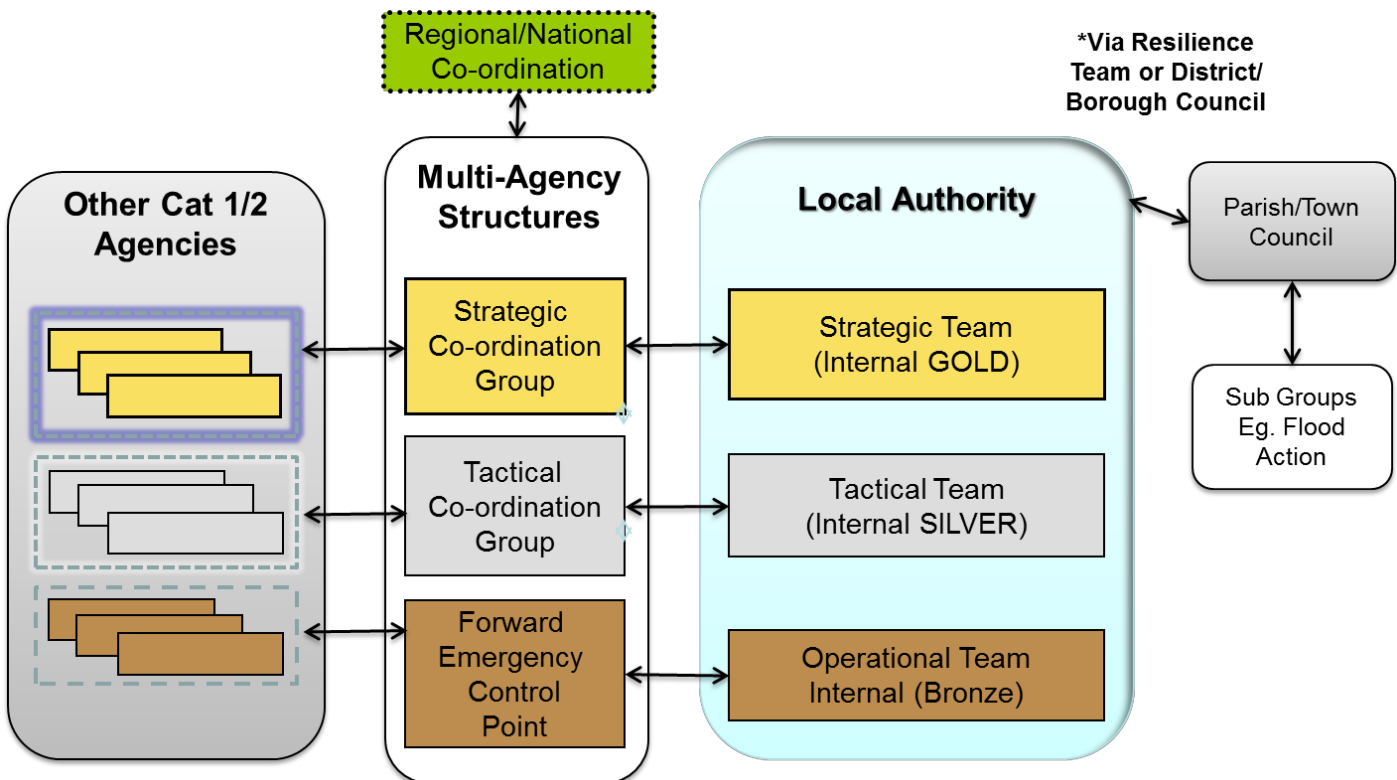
Regional/National Co-ordination

*Via Resilience Team or District/ Borough Council

Other Cat 1/2 Agencies

Multi-Agency Structures

Strategic Co-ordination Group

Tactical Co-ordination Group

Forward Emergency Control Point

Local Authority

Strategic Team (Internal GOLD)

Tactical Team (Internal SILVER)

Operational Team Internal (Bronze)

Parish/Town Council

Sub Groups Eg. Flood Action